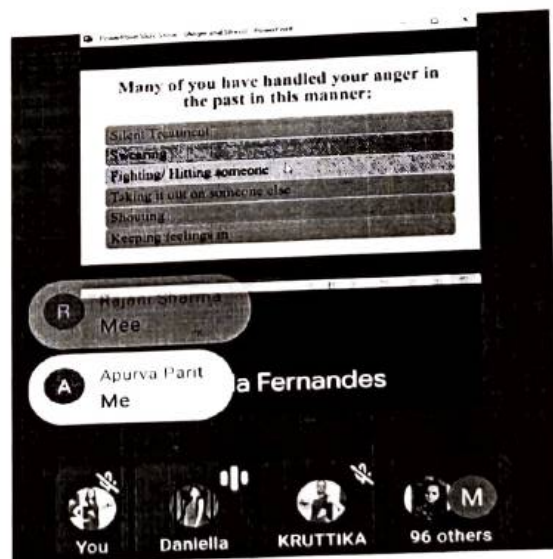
PowerPoint Slide Show - [Anger and Stress] - PowerPoint

Many of you have handled your anger in the past in this manner:

Silent Treatment

Swearing

Fighting/ Hitting someone

Taking it out on someone else

Shouting

Keeping feelings in

R Rajani Sharma
Mee

A Apurva Parit
Me

a Fernandes

You

Daniella

KRUTTIKA

M

96 others